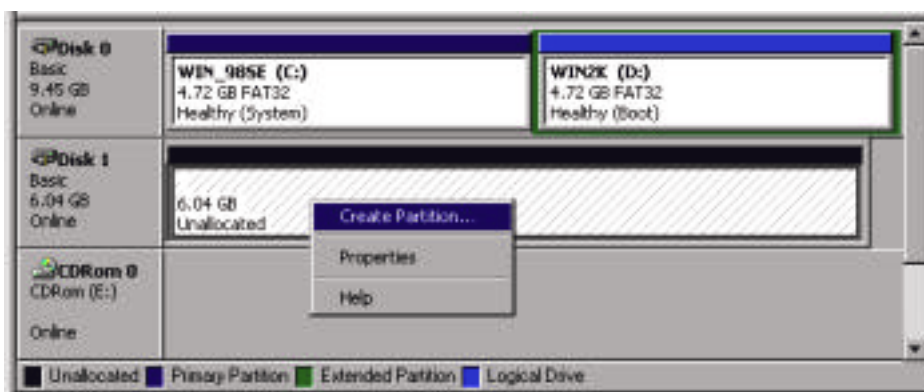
Disk 0
Basic
9.45 GB
Online

WIN_98SE (C:)
4.72 GB FAT32
Healthy (System)

WIN2K (D:)
4.72 GB FAT32
Healthy (Boot)

Disk 1
Basic
6.04 GB
Online

6.04 GB
Unallocated

Create Partition...
Properties
Help

CDRom 0
CDRom (E:)

Online

Unallocated Primary Partition Extended Partition Logical Drive